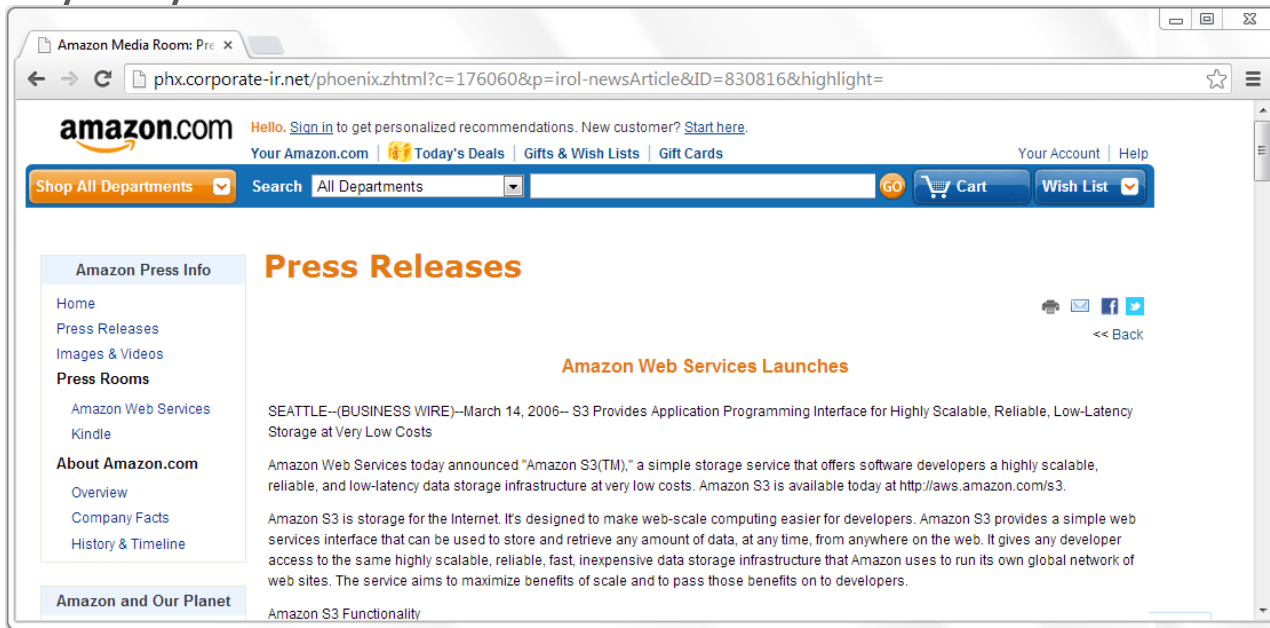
Amazon Media Room: Pre ×

phx.corporate-ir.net/phoenix.zhtml?c=176060&p=irol-newsArticle&ID=830816&highlight=

amazon.com

Hello. Sign in to get personalized recommendations. New customer? Start here.

Your Amazon.com | Today's Deals | Gifts & Wish Lists | Gift Cards

Your Account | Help

Shop All Departments

Search All Departments

GO

Cart

Wish List

Amazon Press Info

Home

Press Releases

Images & Videos

Press Rooms

Amazon Web Services

Kindle

About Amazon.com

Overview

Company Facts

History & Timeline

Amazon and Our Planet

Press Releases

<< Back

Amazon Web Services Launches

SEATTLE--(BUSINESS WIRE)--March 14, 2006-- S3 Provides Application Programming Interface for Highly Scalable, Reliable, Low-Latency Storage at Very Low Costs

Amazon Web Services today announced "Amazon S3(TM)," a simple storage service that offers software developers a highly scalable, reliable, and low-latency data storage infrastructure at very low costs. Amazon S3 is available today at http://aws.amazon.com/s3.

Amazon S3 is storage for the Internet. It's designed to make web-scale computing easier for developers. Amazon S3 provides a simple web services interface that can be used to store and retrieve any amount of data, at any time, from anywhere on the web. It gives any developer access to the same highly scalable, reliable, fast, inexpensive data storage infrastructure that Amazon uses to run its own global network of web sites. The service aims to maximize benefits of scale and to pass those benefits on to developers.

Amazon S3 Functionality